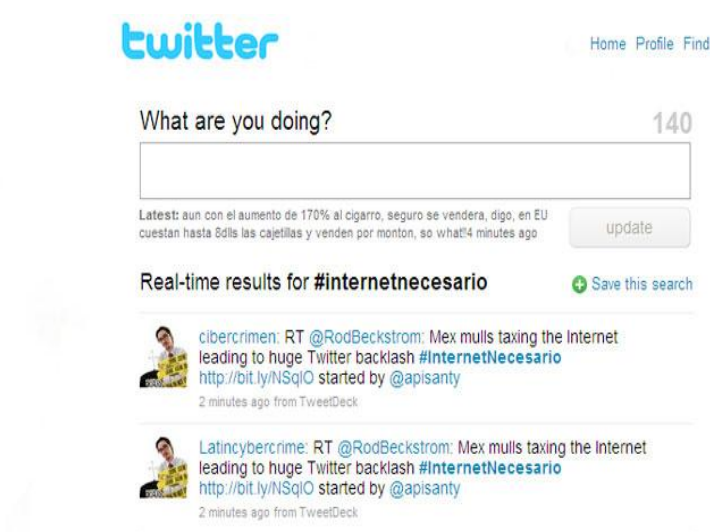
twitter

Home Profile Find

What are you doing?

140

Latest: aun con el aumento de 170% al cigarro, seguro se vendera, digo, en EU cuestan hasta 8dlls las cajetillas y venden por monton, so what!4 minutes ago

update

Real-time results for #internetnecesario

Save this search

cibercrimen: RT @RodBeckstrom: Mex mulls taxing the Internet leading to huge Twitter backlash #InternetNecesario http://bit.ly/NSqIO started by @apisanty
2 minutes ago from TweetDeck

Latincybercrime: RT @RodBeckstrom: Mex mulls taxing the Internet leading to huge Twitter backlash #InternetNecesario http://bit.ly/NSqIO started by @apisanty
2 minutes ago from TweetDeck